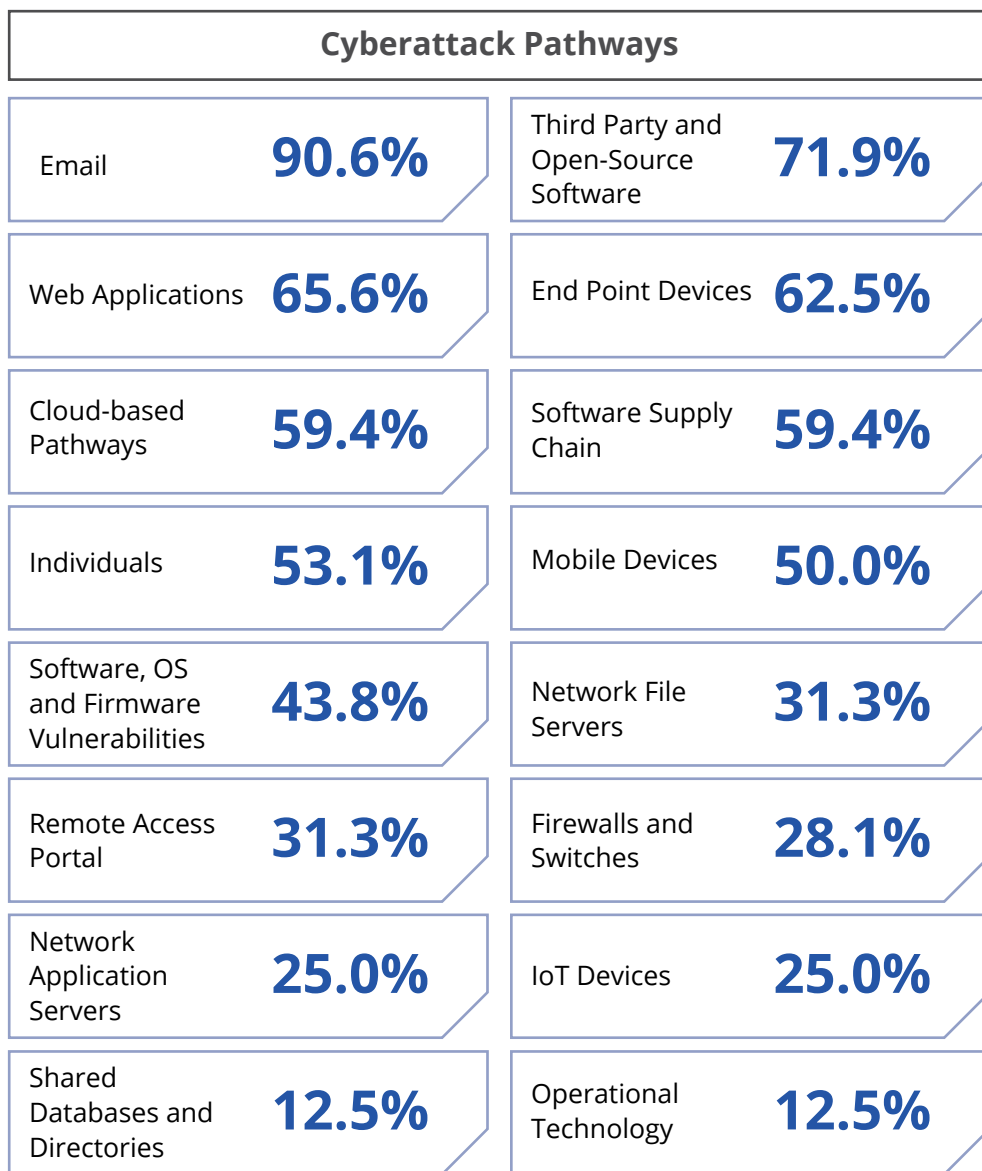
Cyberattack Pathways

| | | | |
|---|---|---|---|
| Email | 90.6% | Third Party and Open-Source Software | 71.9% |
| Web Applications | 65.6% | End Point Devices | 62.5% |
| Cloud-based Pathways | 59.4% | Software Supply Chain | 59.4% |
| Individuals | 53.1% | Mobile Devices | 50.0% |
| Software, OS and Firmware Vulnerabilities | 43.8% | Network File Servers | 31.3% |
| Remote Access Portal | 31.3% | Firewalls and Switches | 28.1% |
| Network Application Servers | 25.0% | IoT Devices | 25.0% |
| Shared Databases and Directories | 12.5% | Operational Technology | 12.5% |